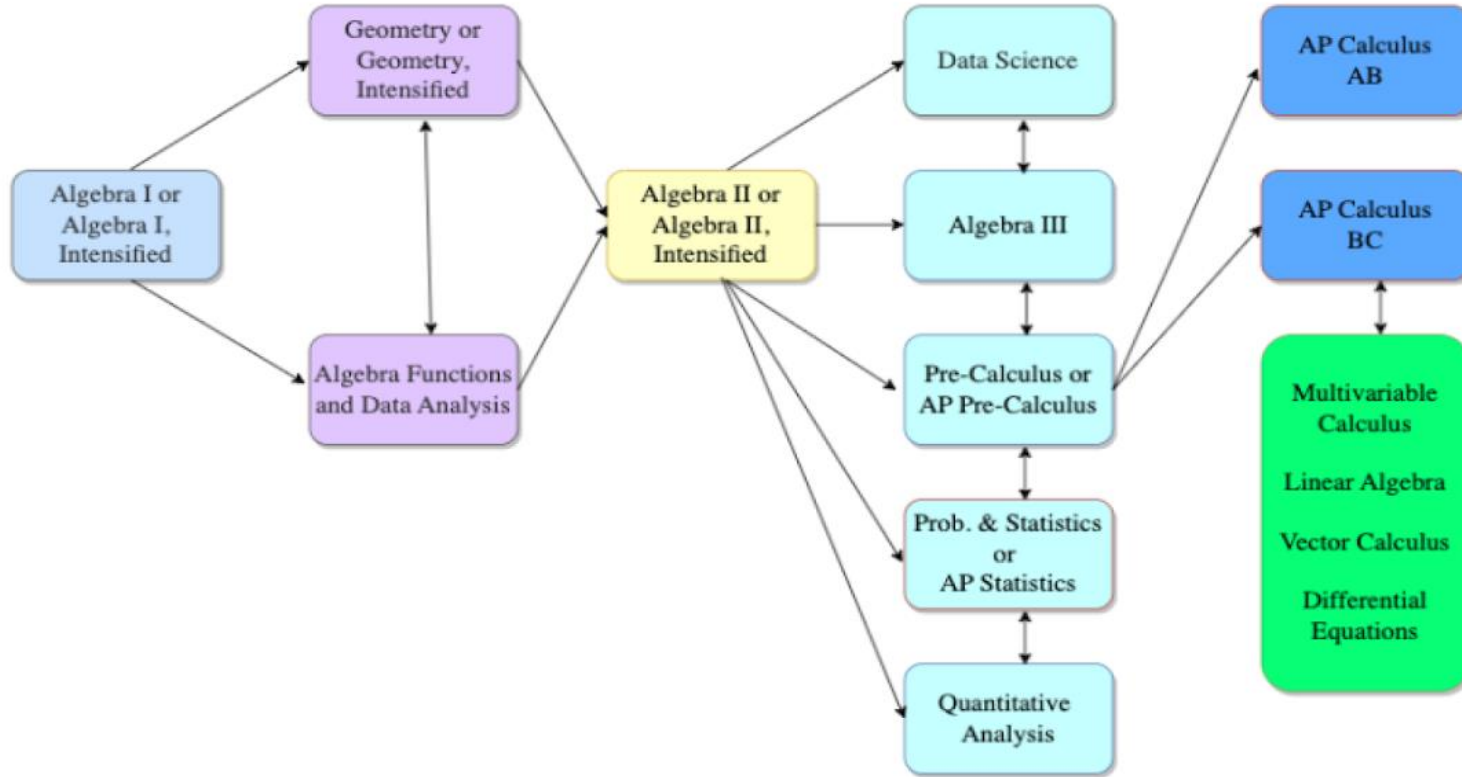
Algebra I or Algebra I, Intensified

Geometry or Geometry, Intensified

Algebra Functions and Data Analysis

Algebra II or Algebra II, Intensified

Data Science

Algebra III

Pre-Calculus or AP Pre-Calculus

Prob. & Statistics or AP Statistics

Quantitative Analysis

AP Calculus AB

AP Calculus BC

Multivariable Calculus

Linear Algebra

Vector Calculus

Differential Equations